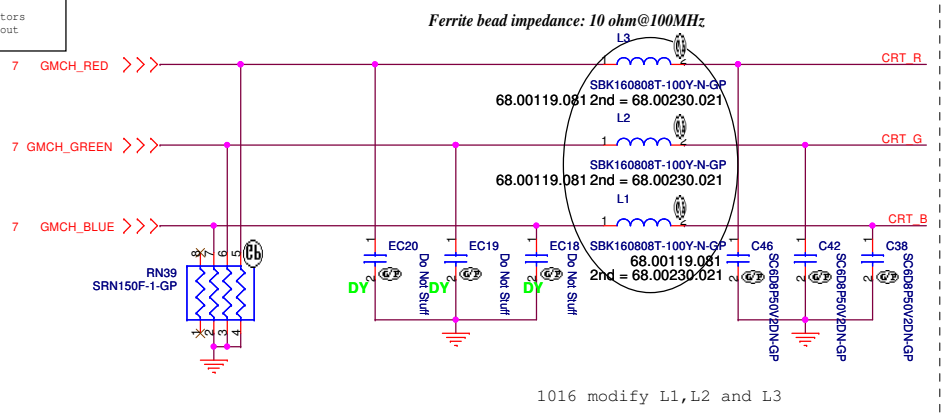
tors
out

Ferrite bead impedance: 10 ohm@100MHz

7 GMCH_RED
CRT_R
L3
1 2
SBK160808T-100Y-N-GP
68.00119.081 2nd = 68.00230.021

7 GMCH_GREEN
CRT_G
L2
1 2
SBK160808T-100Y-N-GP
68.00119.081 2nd = 68.00230.021

7 GMCH_BLUE
CRT_B
L1
1 2
SBK160808T-100Y-N-GP
68.00119.081
2nd = 68.00230.021

8 7 6 5
RN39
SRN150F-1-GP
1 2 3 4

EC20
DY
Do Not Stuff
EC19
DY
Do Not Stuff
EC18
DY
Do Not Stuff

C46
SC6D8P50V2DN-GP
C42
SC6D8P50V2DN-GP
C38
SC6D8P50V2DN-GP

1016 modify L1,L2 and L3